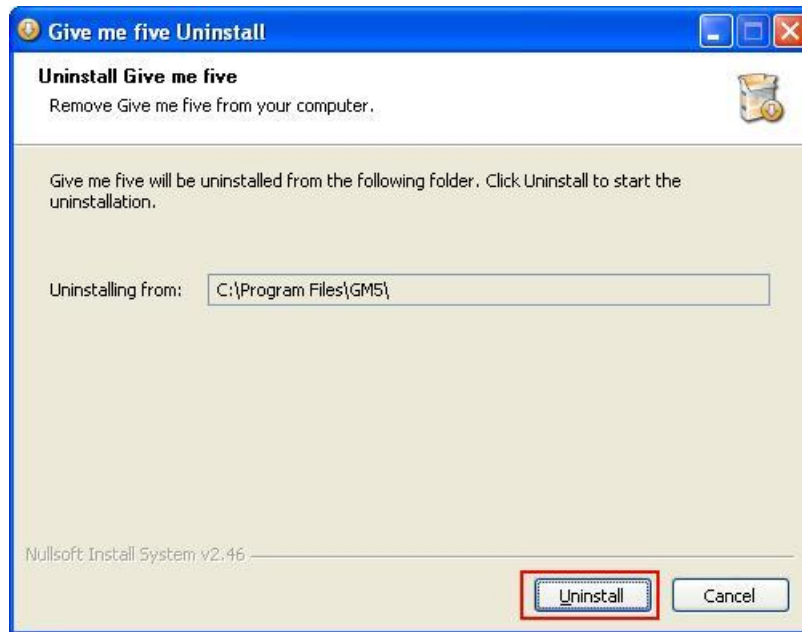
Give me five Uninstall

Uninstall Give me five
Remove Give me five from your computer.

Give me five will be uninstalled from the following folder. Click Uninstall to start the uninstallation.

Uninstalling from: C:\Program Files\GM5\

Nullsoft Install System v2.46

Uninstall

Cancel